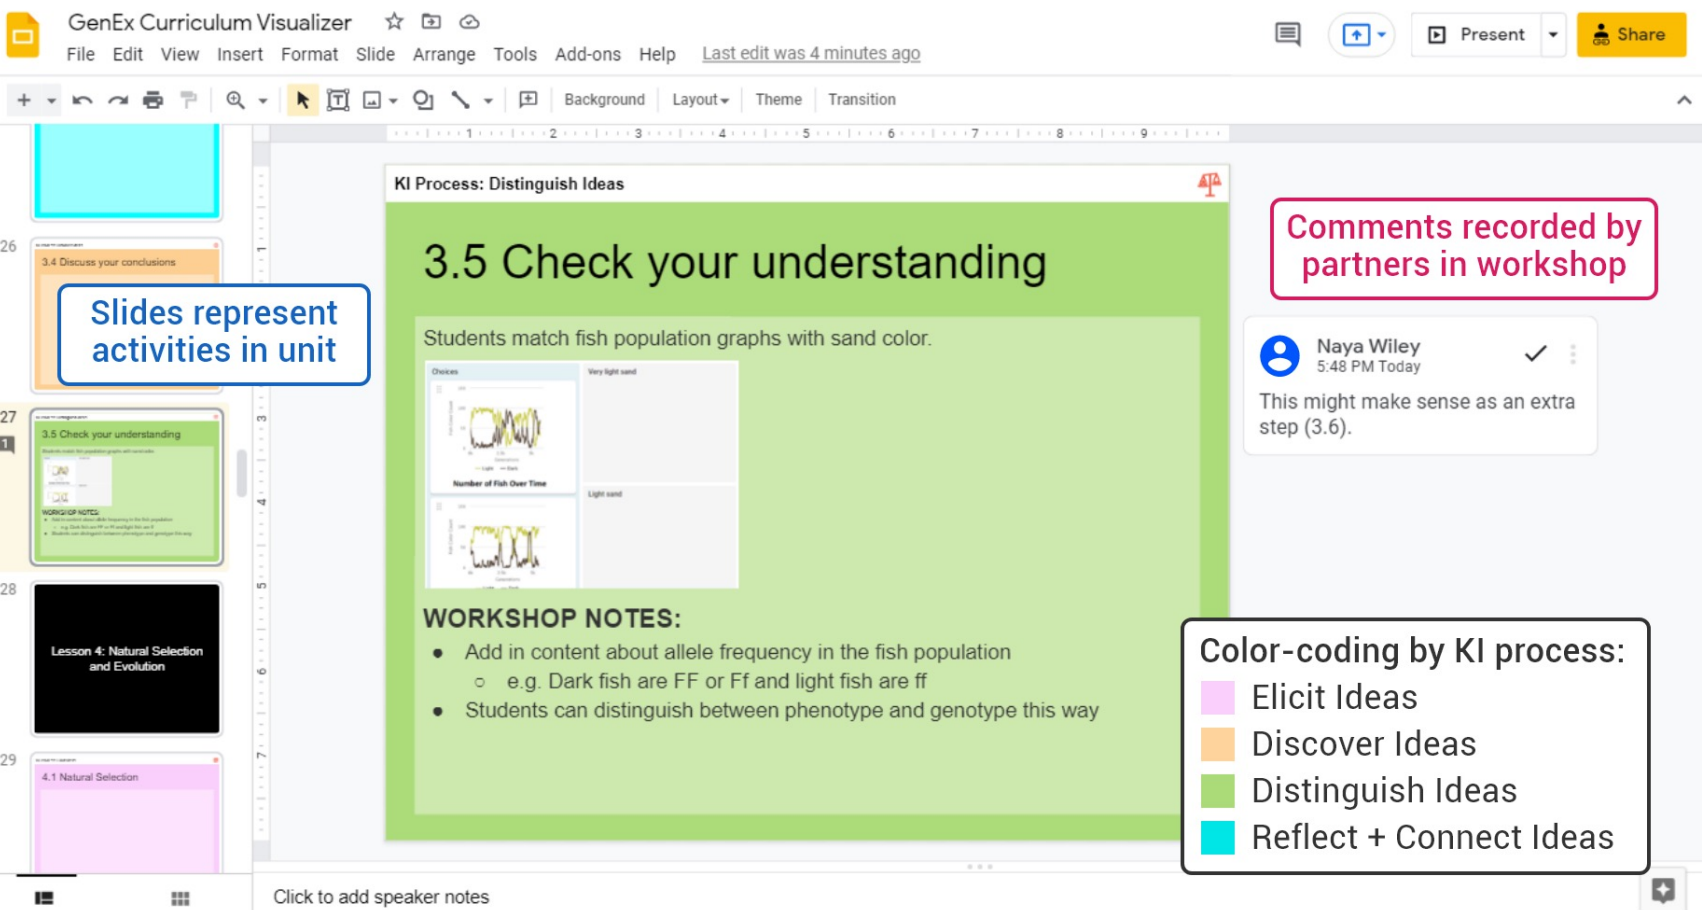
GenEx Curriculum Visualizer

File Edit View Insert Format Slide Arrange Tools Add-ons Help Last edit was 4 minutes ago

Present Share

Background Layout Theme Transition

26

3.4 Discuss your conclusions

Slides represent activities in unit

27

3.5 Check your understanding

WORKSHOP NOTES:

28

Lesson 4: Natural Selection and Evolution

29

4.1 Natural Selection

KI Process: Distinguish Ideas

3.5 Check your understanding

Students match fish population graphs with sand color.

Choices

Very light sand

Number of Fish Over Time

Light sand

WORKSHOP NOTES:

- Add in content about allele frequency in the fish population
  - e.g. Dark fish are FF or Ff and light fish are ff
- Students can distinguish between phenotype and genotype this way

Comments recorded by partners in workshop

Naya Wiley
5:48 PM Today

This might make sense as an extra step (3.6).

Color-coding by KI process:
Elicit Ideas
Discover Ideas
Distinguish Ideas
Reflect + Connect Ideas

Click to add speaker notes